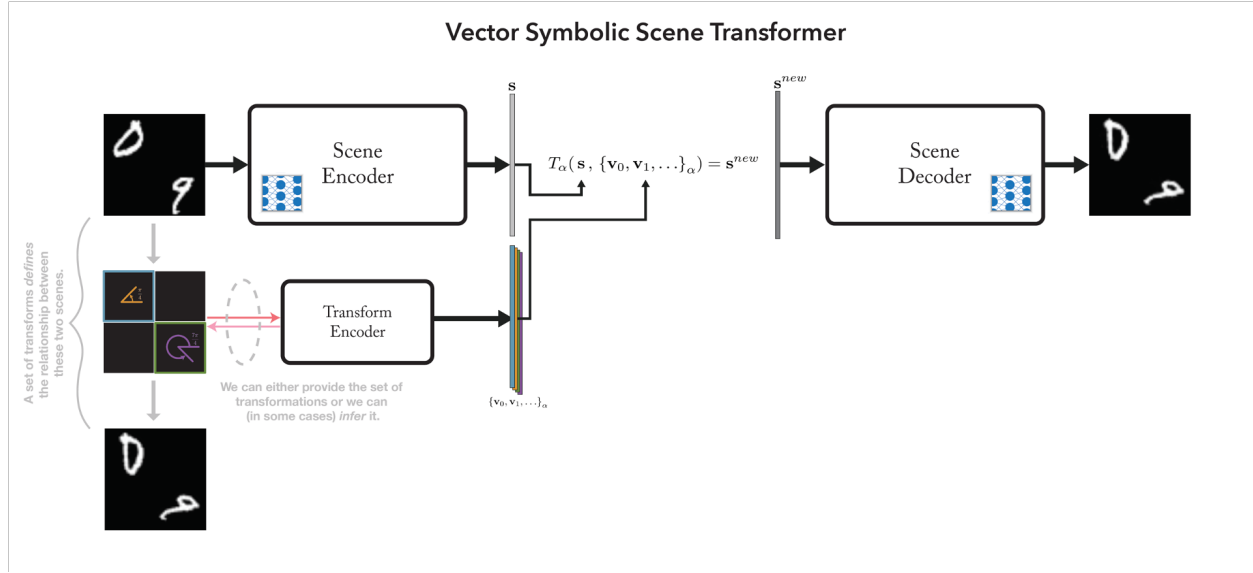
Vector Symbolic Scene Transformer

$\mathbf{s}$

$\mathbf{s}^{new}$

Scene Encoder

$T_{\alpha}(\mathbf{s}, \{\mathbf{v}_0, \mathbf{v}_1, \ldots\}_{\alpha}) = \mathbf{s}^{new}$

Scene Decoder

A set of transforms *defines* the relationship between these two scenes.

Transform Encoder

We can either provide the set of transformations or we can (in some cases) *infer* it.

$\{\mathbf{v}_0, \mathbf{v}_1, \ldots\}_{\alpha}$